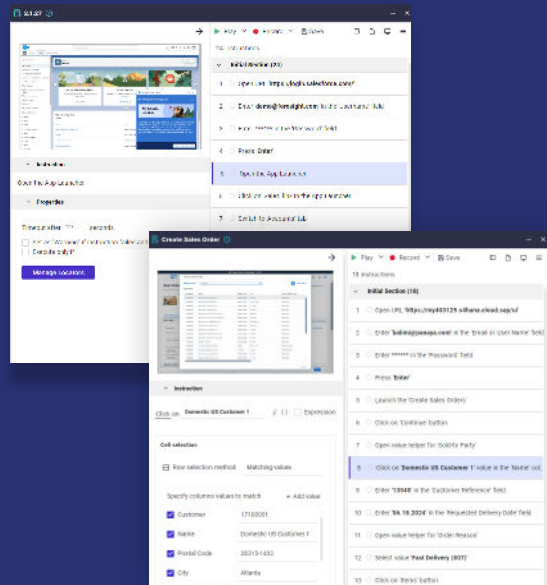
2.1.37

Play Record Save

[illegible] Instructions

Initial Section (25)

1 Open URL 'https://login.salesforce.com/'

2 Enter 'demo@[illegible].com' in the 'Username' field

3 Enter '******' in the 'Password' field

4 Press 'Enter'

5 Open the App Launcher

6 Click on 'Sales' link in the App Launcher

7 Switch to 'Accounts' tab

Instruction

Open the App Launcher

Properties

Timeout after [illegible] seconds

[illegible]

Execute only if

Manage locators

Create Sales Order

Play Record Save

18 Instructions

Initial Section (18)

1 Open URL 'https://my403125.s4hana.cloud.sap/ui'

2 Enter 'bolim@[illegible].com' in the 'Email or User Name' field

3 Enter '******' in the 'Password' field

4 Press 'Enter'

5 Launch the 'Create Sales Orders'

6 Click on 'Continue' button

7 Open value helper for 'Sold-To Party'

8 Click on 'Domestic US Customer 1' value in the 'Name' col.

9 Enter '13948' in the 'Customer Reference' field.

10 Enter '06.18.2024' in the 'Requested Delivery Date' field

11 Open value helper for 'Order Reason'

12 Select value 'Fast Delivery (007)'

13 Click on 'Retry' button

Instruction

Click on Domestic US Customer 1

Expression

Cell selection

Row selection method Matching values

Specify columns values to match

+ Add value

Customer 17100001

Name Domestic US Customer 1

Postal Code 30313-1432

City Atlanta